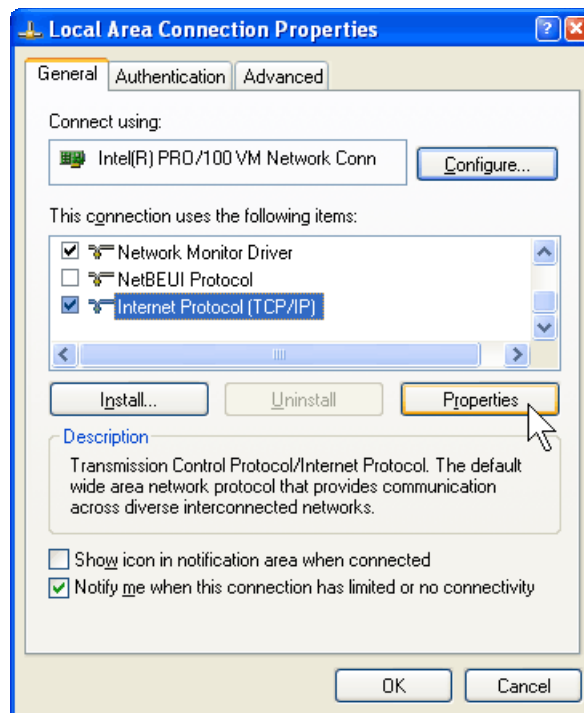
Local Area Connection Properties

General | Authentication | Advanced

Connect using:

Intel(R) PRO/100 VM Network Conn

Configure...

This connection uses the following items:

Network Monitor Driver
NetBEUI Protocol
Internet Protocol (TCP/IP)

Install...
Uninstall
Properties

Description

Transmission Control Protocol/Internet Protocol. The default wide area network protocol that provides communication across diverse interconnected networks.

Show icon in notification area when connected
Notify me when this connection has limited or no connectivity

OK
Cancel